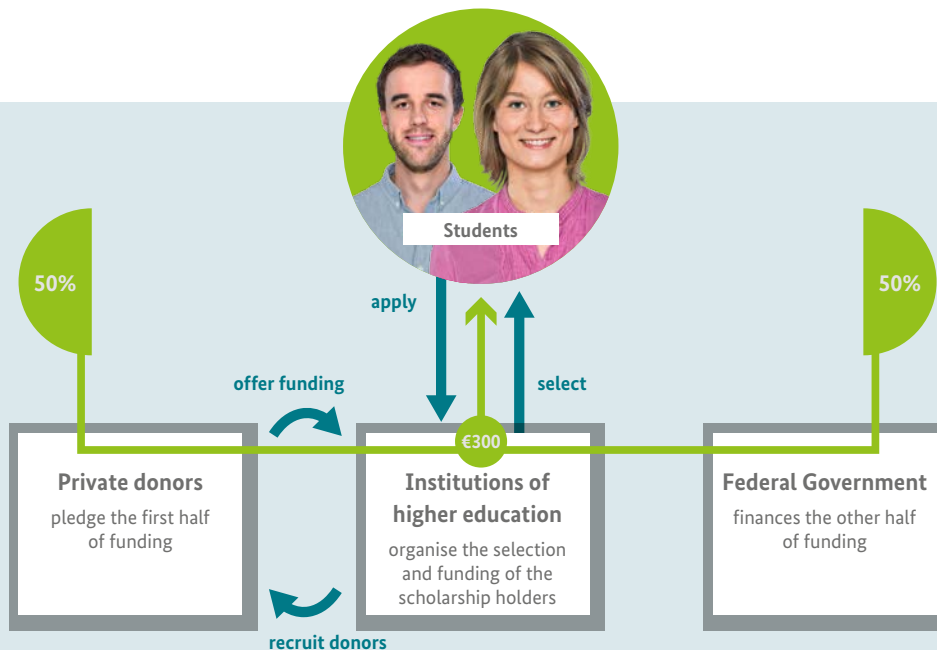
Students

50%

50%

apply

select

offer funding

€300

Private donors
pledge the first half of funding

Institutions of higher education
organise the selection and funding of the scholarship holders

Federal Government
finances the other half of funding

recruit donors